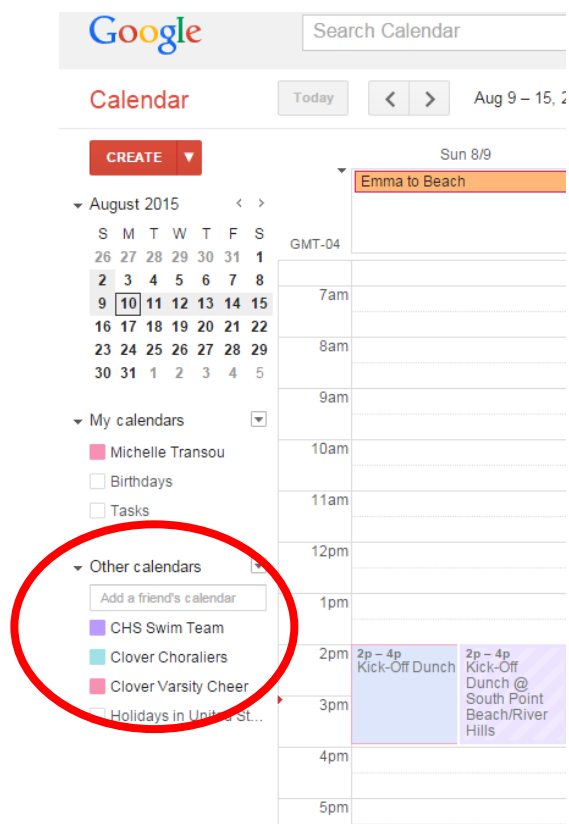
Google

Search Calendar

Calendar

Today

Aug 9 – 15, 2

CREATE

August 2015

| S | M | T | W | T | F | S |
|---|---|---|---|---|---|---|
| 26 | 27 | 28 | 29 | 30 | 31 | 1 |
| 2 | 3 | 4 | 5 | 6 | 7 | 8 |
| 9 | 10 | 11 | 12 | 13 | 14 | 15 |
| 16 | 17 | 18 | 19 | 20 | 21 | 22 |
| 23 | 24 | 25 | 26 | 27 | 28 | 29 |
| 30 | 31 | 1 | 2 | 3 | 4 | 5 |

My calendars

Michelle Transou

Birthdays

Tasks

Other calendars

Add a friend's calendar

CHS Swim Team

Clover Choraliers

Clover Varsity Cheer

Holidays in United St...

Sun 8/9

Emma to Beach

GMT-04

7am

8am

9am

10am

11am

12pm

1pm

2pm

3pm

4pm

5pm

2p – 4p
Kick-Off Dunch

2p – 4p
Kick-Off Dunch @ South Point Beach/River Hills